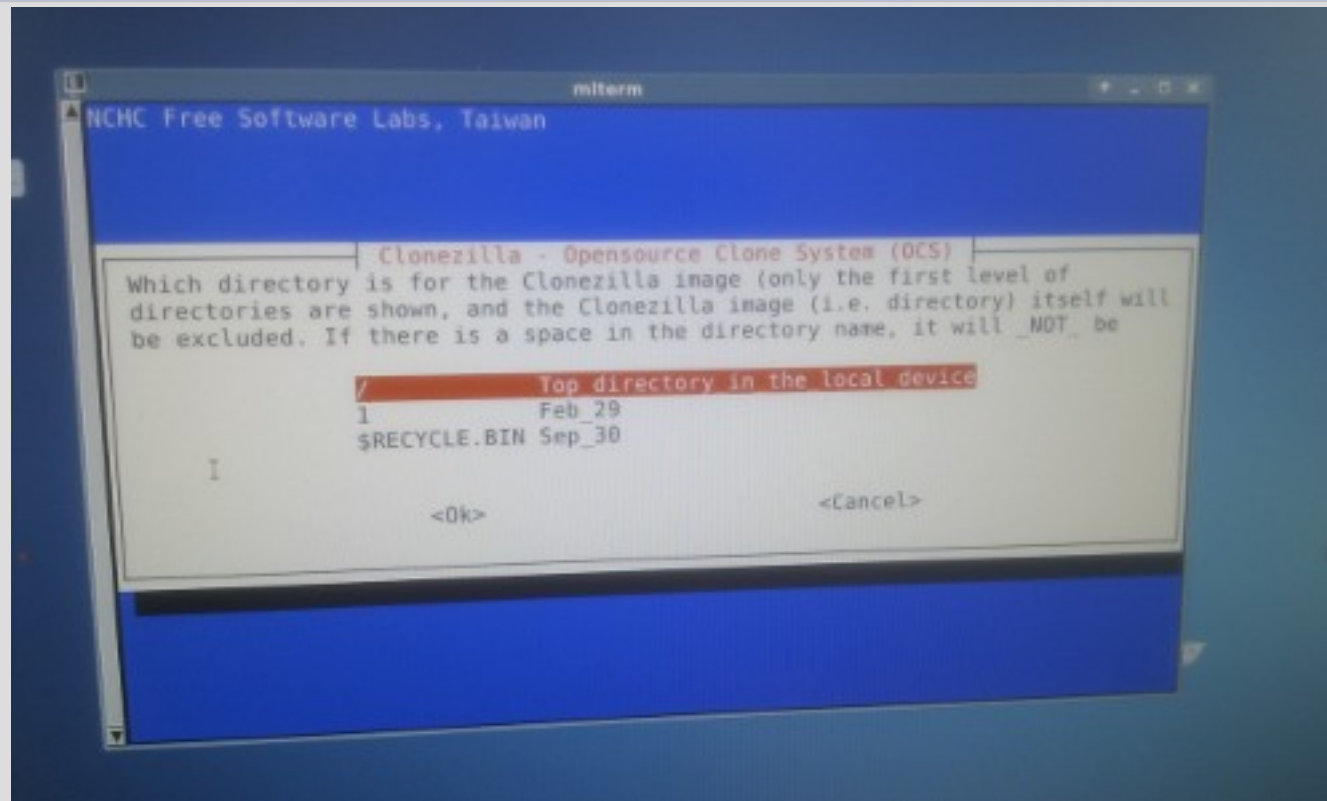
mlterm

NCHC Free Software Labs, Taiwan

Clonezilla - Opensource Clone System (OCS)

Which directory is for the Clonezilla image (only the first level of directories are shown, and the Clonezilla image (i.e. directory) itself will be excluded. If there is a space in the directory name, it will _NOT_ be

| | |
|---|---|
| / | Top directory in the local device |
| 1 | Feb_29 |
| $RECYCLE.BIN | Sep_30 |

<Ok>

<Cancel>